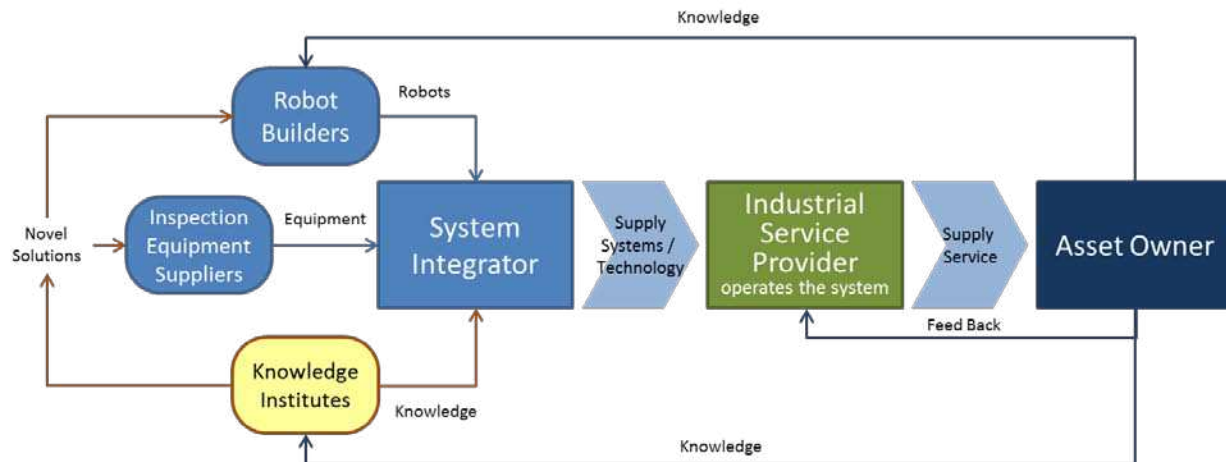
Knowledge

Robot Builders

Robots

Novel Solutions

Inspection Equipment Suppliers

Equipment

System Integrator

Supply Systems / Technology

Industrial Service Provider
operates the system

Supply Service

Asset Owner

Feed Back

Knowledge Institutes

Knowledge

Knowledge